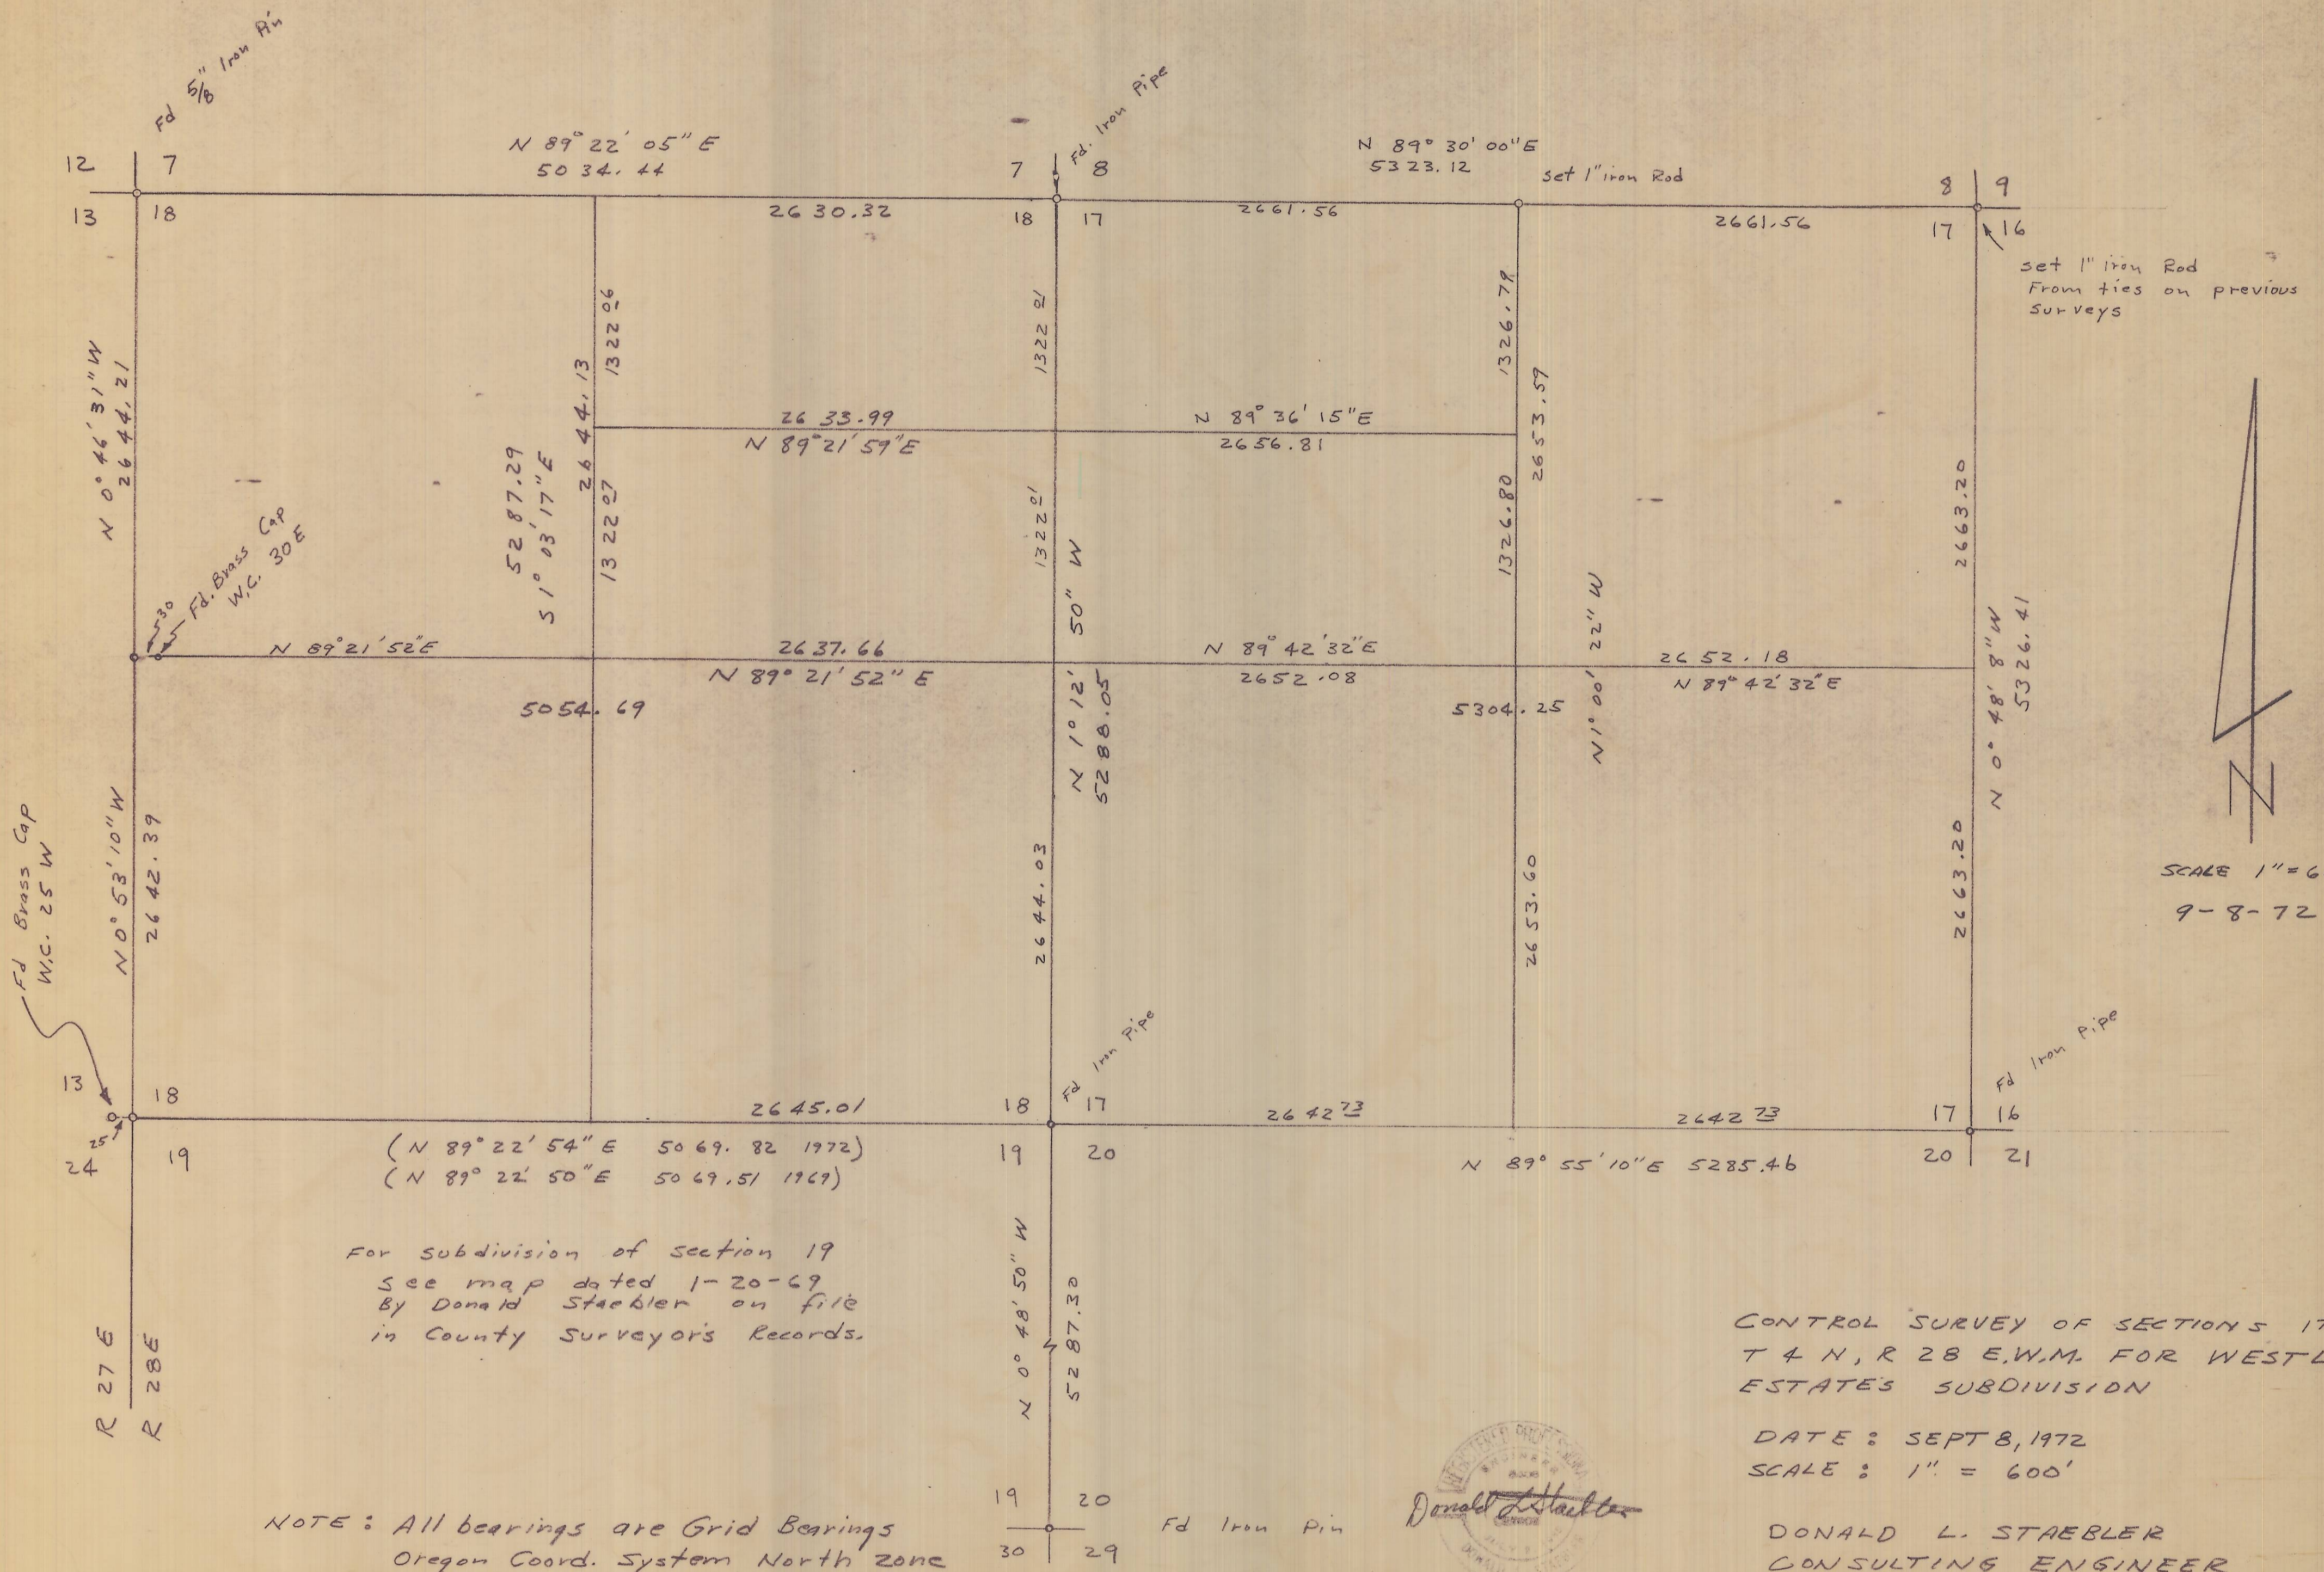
Fd 5/8" Iron Pin

Fd. Iron Pipe

N 89° 22' 05" E
5034.44

N 89° 30' 00" E
5323.12

Set 1" iron Rod

12 7
13 18

7 8
18 17

8 9
17 16

2630.32

2661.56

2661.56

set 1" iron Rod
From ties on previous Surveys

N 0° 46' 31" W
2644.21

5287.29
S 1° 03' 17" E

2644.13

1322.06

1322.07

1322.01

1322.01

1326.79

1326.80

2653.57

2663.20

26 33.99
N 89° 21' 59" E

N 89° 36' 15" E
2656.81

Fd. Brass Cap
W.C. 30 E

30

N 89° 21' 52" E

2637.66
N 89° 21' 52" E

N 89° 42' 32" E
2652.08

2652.18
N 89° 42' 32" E

5054.69

5304.25

N 1° 12' 50" W
5288.05

N 1° 00' 22" W

N 0° 48' 8" W
5326.41

Fd Brass Cap
W.C. 25 W

N 0° 53' 10" W
2642.39

2644.03

2653.60

2663.20

SCALE 1" = 6

9-8-72

Fd Iron Pipe

Fd Iron Pipe

13 18
24 19

25

2645.01

18 17
19 20

2642 73

2642 73

17 16
20 21

(N 89° 22' 54" E 5069.82 1972)
(N 89° 22' 50" E 5069.51 1969)

N 89° 55' 10" E 5285.46

For subdivision of section 19
See map dated 1-20-69
By Donald Staebler on file
in County Surveyor's Records.

N 0° 48' 50" W
5287.30

R 27 E
R 28 E

CONTROL SURVEY OF SECTIONS 17
T 4 N, R 28 E.W.M. FOR WEST
ESTATES SUBDIVISION

DATE: SEPT 8, 1972
SCALE: 1" = 600'

19 20
30 29

Fd Iron Pin

Donald L Staebler

DONALD L. STAEBLER
CONSULTING ENGINEER

NOTE: All bearings are Grid Bearings
Oregon Coord. System North zone